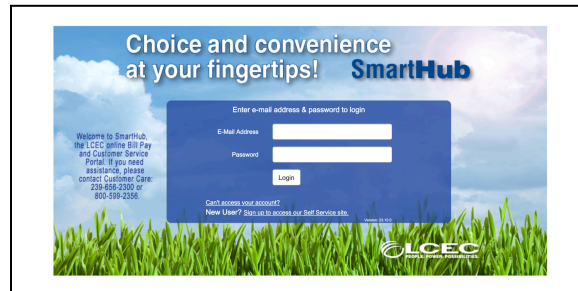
Choice and convenience at your fingertips! SmartHub

Welcome to SmartHub, the LCEC online Bill Pay and Customer Service Portal. If you need assistance, please contact Customer Care: 239-656-2300 or 800-599-2356.

Enter e-mail address & password to login

E-Mail Address

Password

Login

Can't access your account?

New User? Sign up to access our Self Service site.

Version: 23.10.0

LCEC

PEOPLE. POWER. POSSIBILITIES.